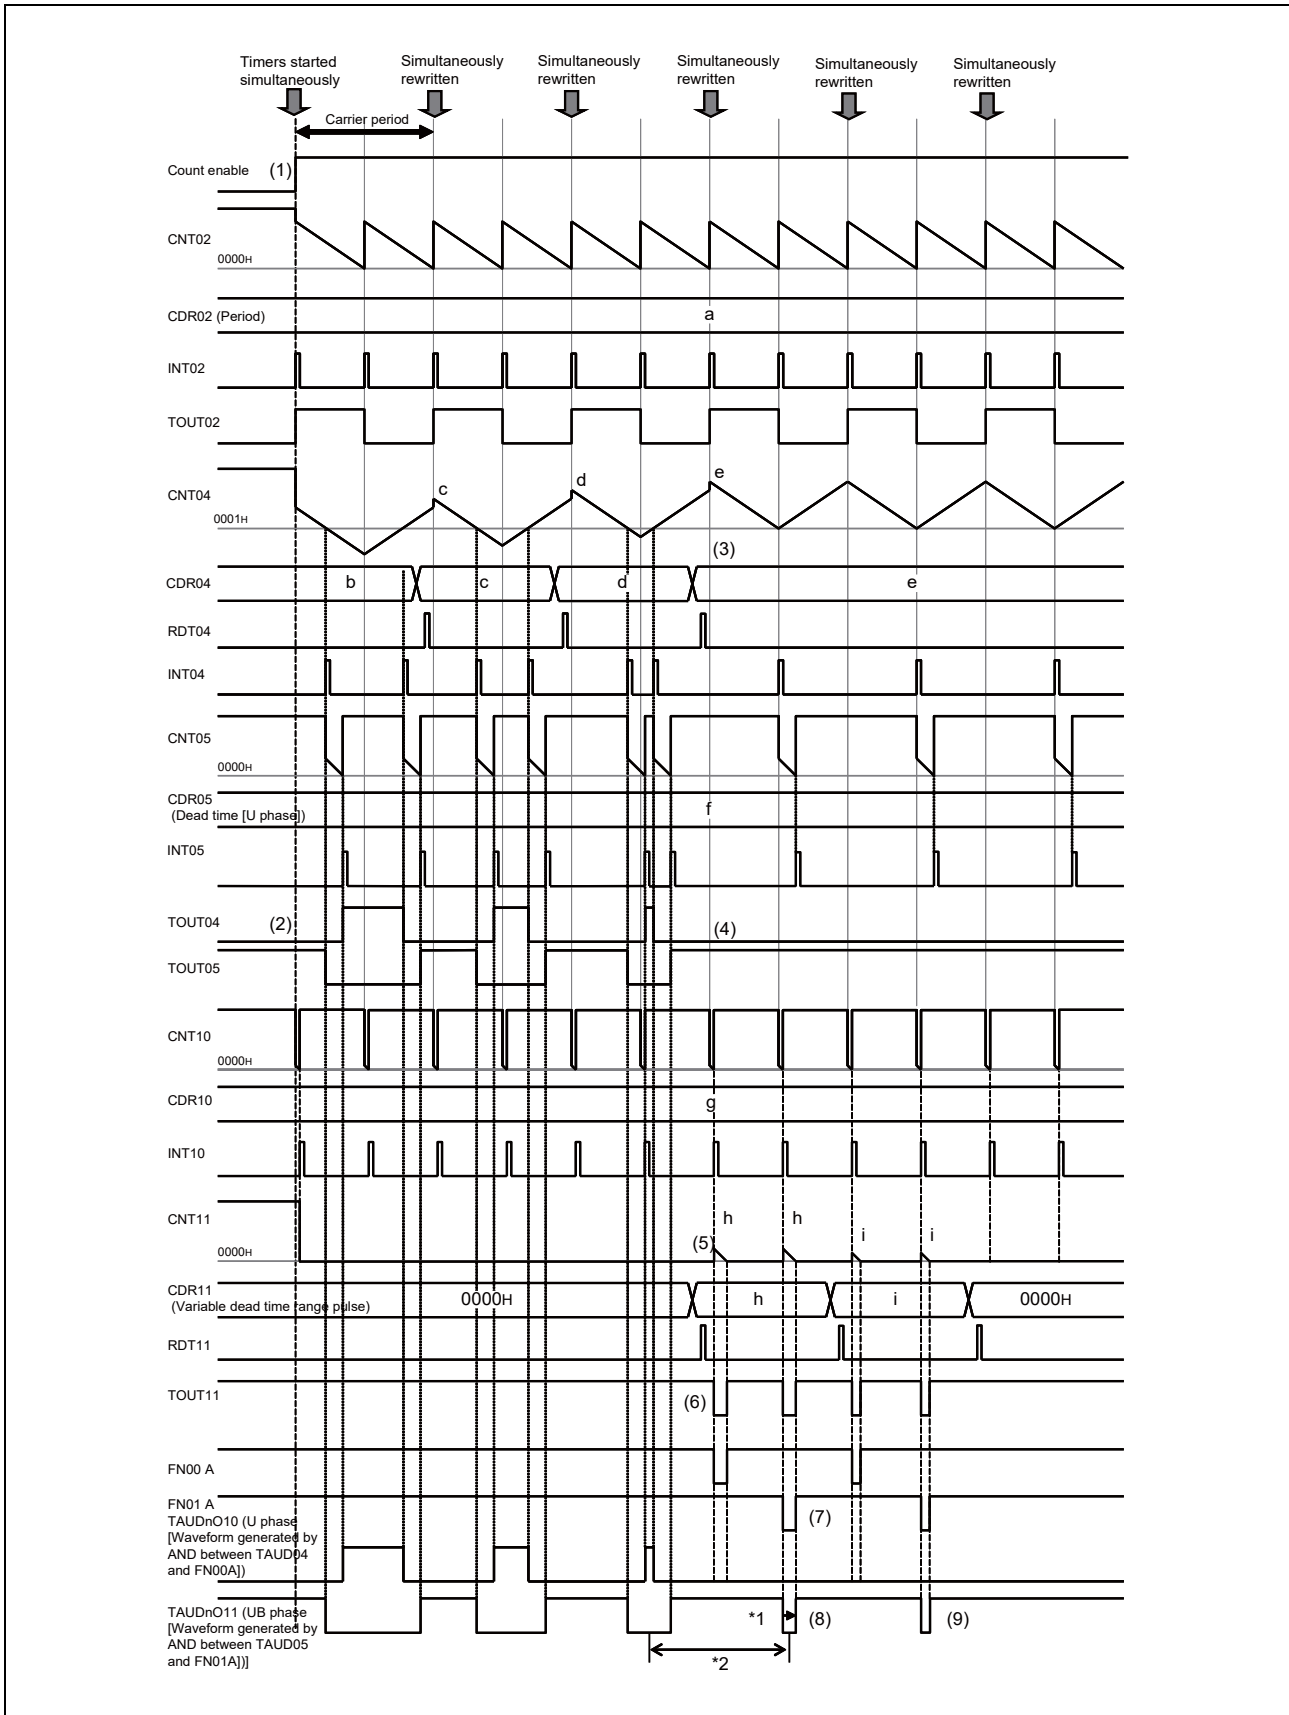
Timers started simultaneously

Simultaneously rewritten

Simultaneously rewritten

Simultaneously rewritten

Simultaneously rewritten

Simultaneously rewritten

Carrier period

Count enable (1)

CNT02
0000H

CDR02 (Period)
a

INT02

TOUT02

CNT04
0001H
c
d
e

(3)

CDR04
b
c
d
e

RDT04

INT04

CNT05
0000H

CDR05 (Dead time [U phase])
f

INT05

TOUT04 (2)
(4)
TOUT05

CNT10
0000H

CDR10
g

INT10

CNT11
h
h
i
i
0000H
(5)

CDR11 (Variable dead time range pulse)
0000H
h
i
0000H

RDT11

TOUT11
(6)

FN00 A

FN01 A
(7)
TAUDnO10 (U phase [Waveform generated by AND between TAUD04 and FN00A])

TAUDnO11 (UB phase [Waveform generated by AND between TAUD05 and FN01A])]
*1
(8)
(9)
*2